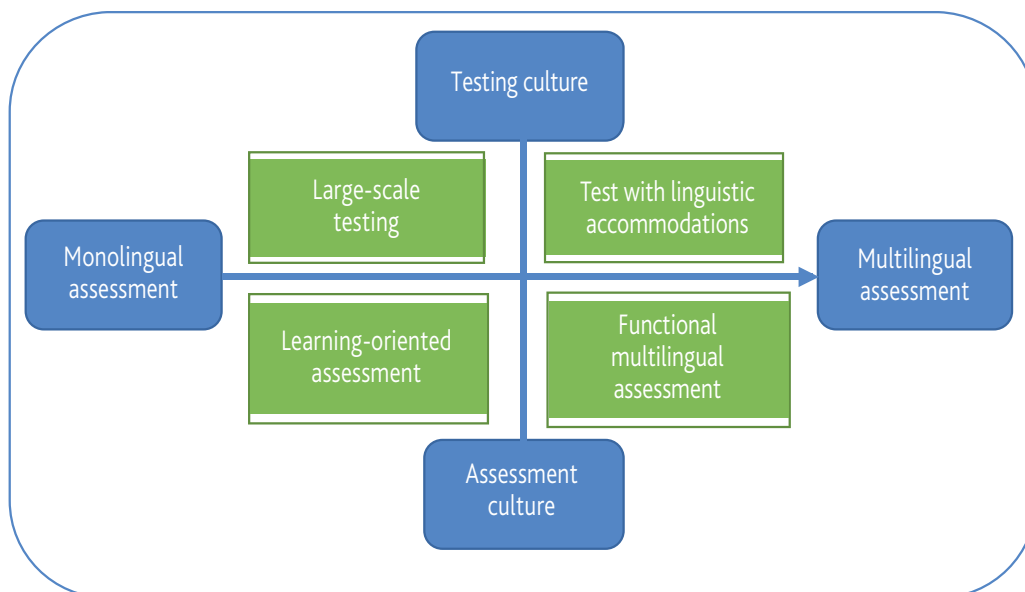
Testing culture

Large-scale testing

Test with linguistic accommodations

Monolingual assessment

Multilingual assessment

Learning-oriented assessment

Functional multilingual assessment

Assessment culture